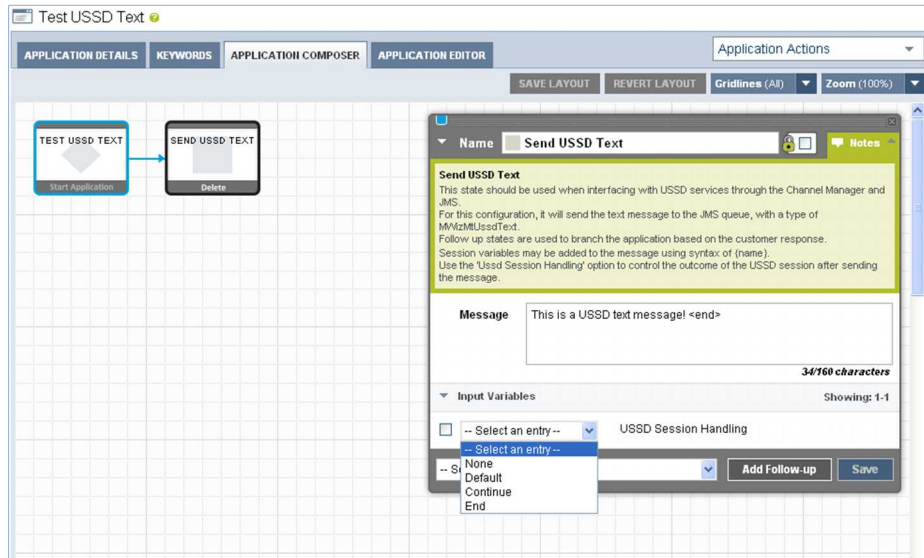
Test USSD Text

APPLICATION DETAILS
KEYWORDS
APPLICATION COMPOSER
APPLICATION EDITOR

Application Actions

SAVE LAYOUT
REVERT LAYOUT
Gridlines (All)
Zoom (100%)

TEST USSD TEXT
Start Application

SEND USSD TEXT
Delete

Name
Send USSD Text
Notes

Send USSD Text
This state should be used when interfacing with USSD services through the Channel Manager and JMS.
For this configuration, it will send the text message to the JMS queue, with a type of MWzMtUssdText.
Follow up states are used to branch the application based on the customer response.
Session variables may be added to the message using syntax of (name).
Use the 'Ussd Session Handling' option to control the outcome of the USSD session after sending the message.

Message
This is a USSD text message! <end>
34/160 characters

Input Variables
Showing: 1-1

-- Select an entry --
USSD Session Handling
-- Select an entry --
None
Default
Continue
End

-- S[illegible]
Add Follow-up
Save